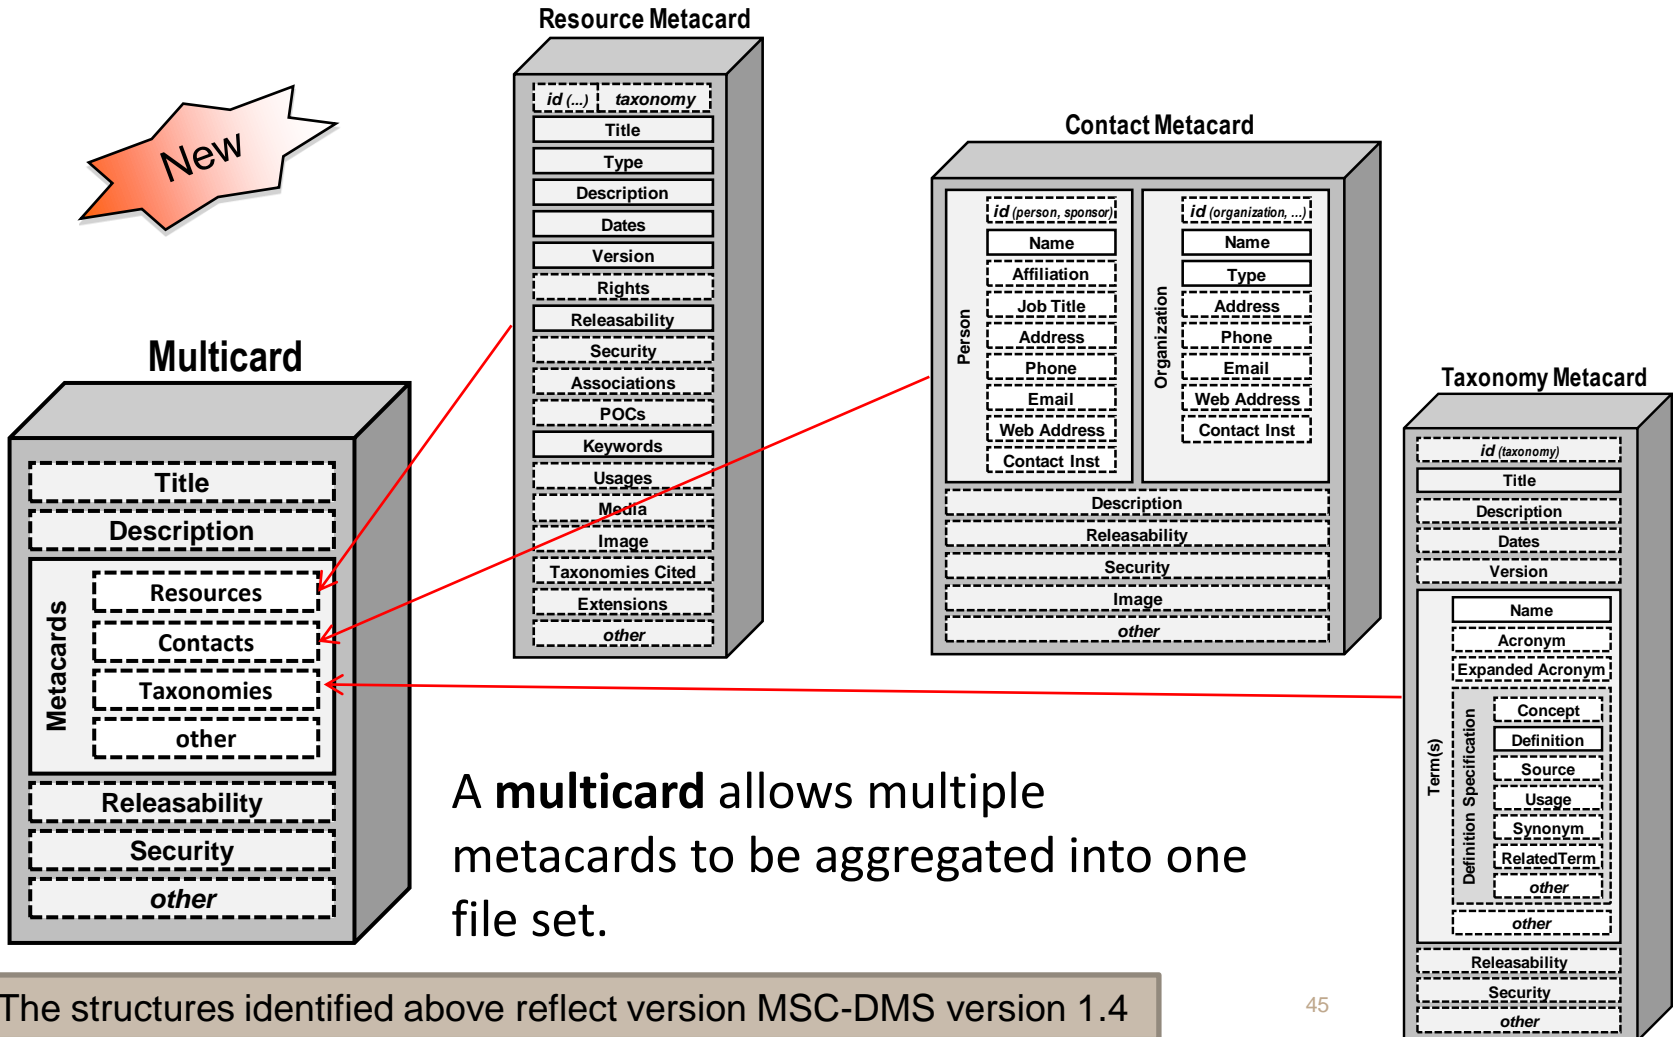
New

Resource Metacard

id (...) taxonomy
Title
Type
Description
Dates
Version
Rights
Releasability
Security
Associations
POCs
Keywords
Usages
Media
Image
Taxonomies Cited
Extensions
other

Contact Metacard

Person
id (person, sponsor)
Name
Affiliation
Job Title
Address
Phone
Email
Web Address
Contact Inst

Organization
id (organization, ...)
Name
Type
Address
Phone
Email
Web Address
Contact Inst

Description
Releasability
Security
Image
other

Multicard

Title
Description
Metacards
Resources
Contacts
Taxonomies
other
Releasability
Security
other

Taxonomy Metacard

id (taxonomy)
Title
Description
Dates
Version
Term(s)
Name
Acronym
Expanded Acronym
Definition Specification
Concept
Definition
Source
Usage
Synonym
RelatedTerm
other
other
Releasability
Security
other

A **multicard** allows multiple metacards to be aggregated into one file set.

The structures identified above reflect version MSC-DMS version 1.4

45